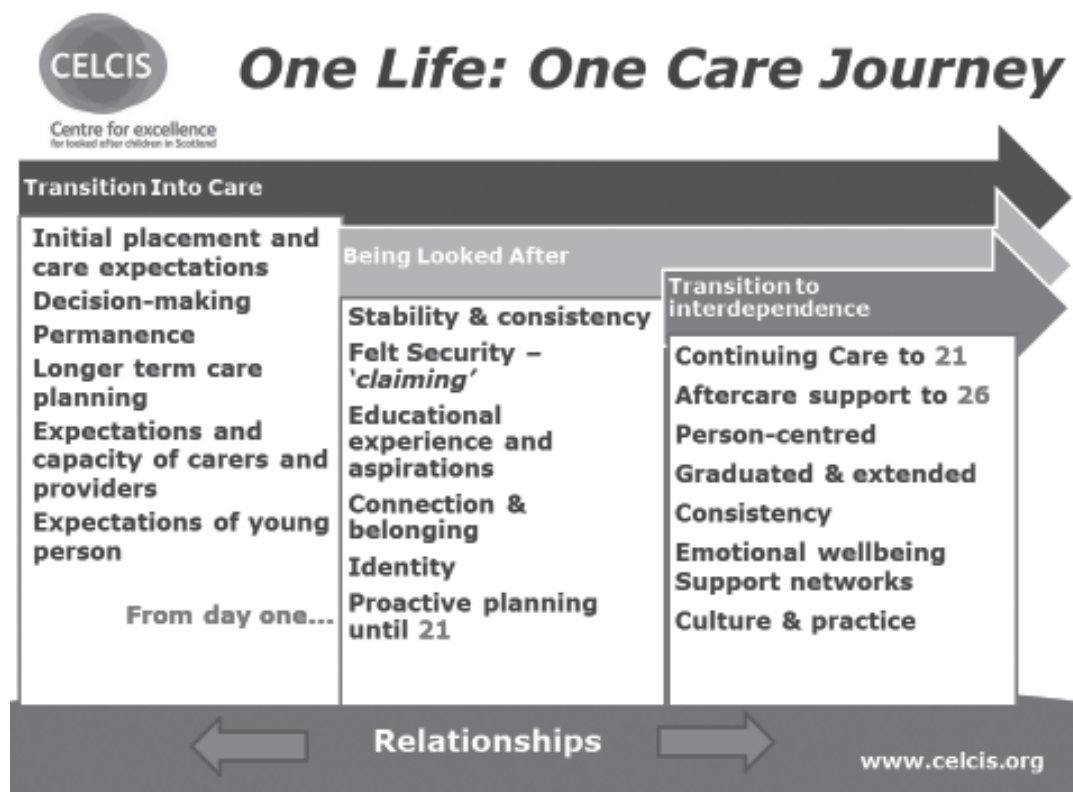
CELCIS

Centre for excellence
for looked after children in Scotland

One Life: One Care Journey

Transition Into Care

Initial placement and care expectations
Decision-making
Permanence
Longer term care planning
Expectations and capacity of carers and providers
Expectations of young person

From day one...

Being Looked After

Stability & consistency
Felt Security – 'claiming'
Educational experience and aspirations
Connection & belonging
Identity
Proactive planning until 21

Transition to interdependence

Continuing Care to 21
Aftercare support to 26
Person-centred
Graduated & extended
Consistency
Emotional wellbeing
Support networks
Culture & practice

Relationships

www.celcis.org